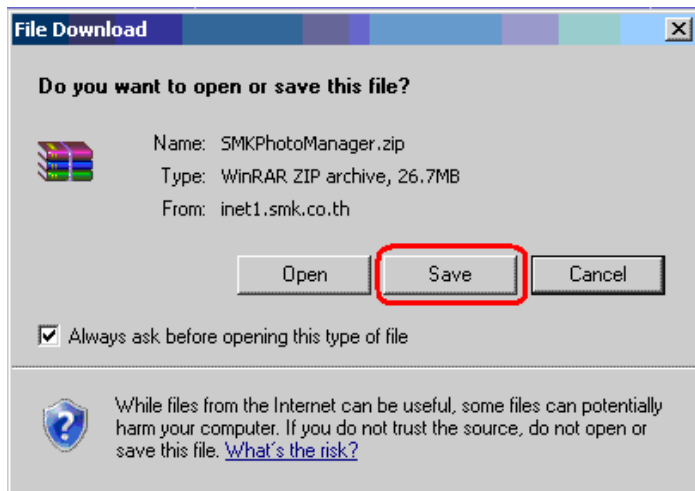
File Download

Do you want to open or save this file?

Name: SMKPhotoManager.zip
Type: WinRAR ZIP archive, 26.7MB
From: inet1.smk.co.th

Open | Save | Cancel

Always ask before opening this type of file

While files from the Internet can be useful, some files can potentially harm your computer. If you do not trust the source, do not open or save this file. What's the risk?